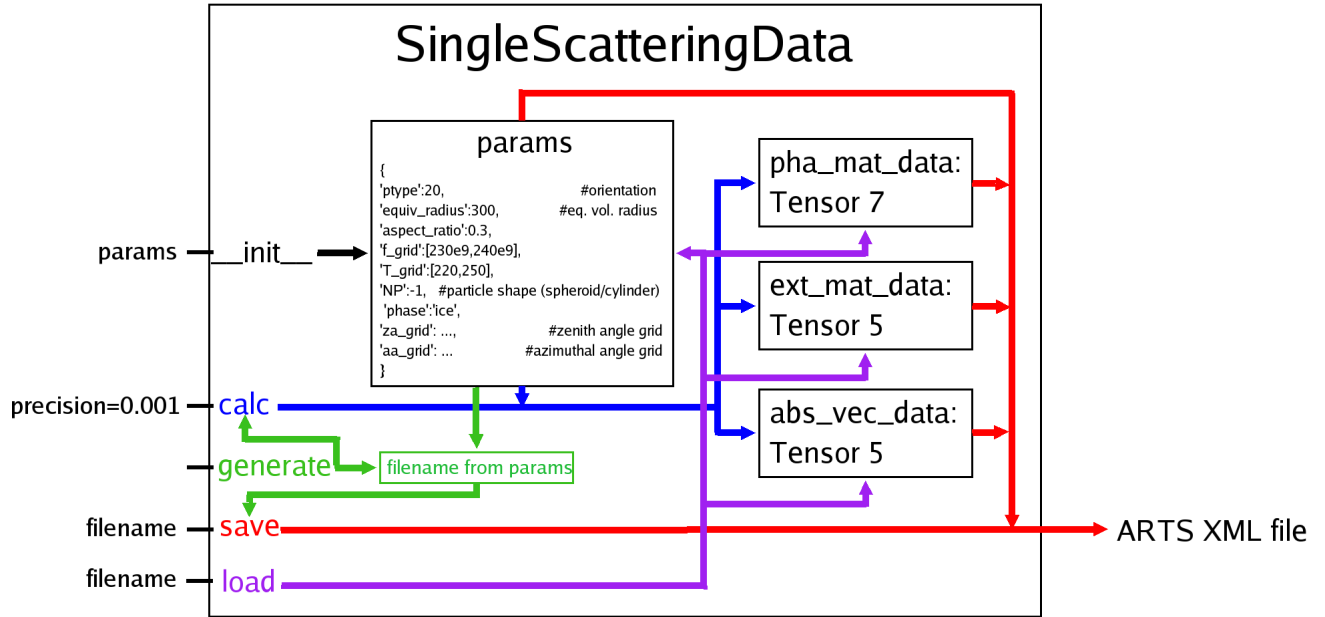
SingleScatteringData

params
{
'ptype':20, #orientation
'equiv_radius':300, #eq. vol. radius
'aspect_ratio':0.3,
'f_grid':[230e9,240e9],
'T_grid':[220,250],
'NP':-1, #particle shape (spheroid/cylinder)
'phase':'ice',
'za_grid': ..., #zenith angle grid
'aa_grid': ... #azimuthal angle grid
}

pha_mat_data: Tensor 7

ext_mat_data: Tensor 5

abs_vec_data: Tensor 5

params __init__

precision=0.001 calc

generate

filename from params

filename save

ARTS XML file

filename load